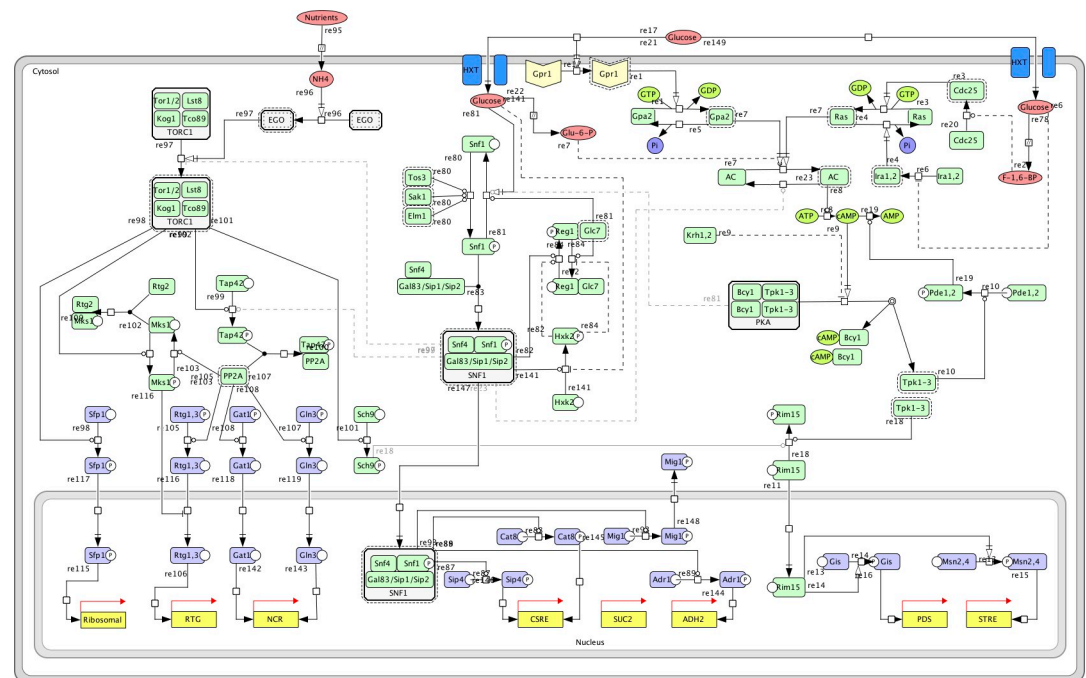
Nutrients
re95
NH4
re96
re96
EGO
EGO
re97
Cytosol
Tor1/2
Lst8
Kog1
Tco89
TORC1
re97
Tor1/2
Lst8
Kog1
Tco89
TORC1
re98
re101
re102
Rtg2
Rtg2
Mks1
re100
re102
Mks1
Mks1
re116
Tap42
re99
Tap42
Tap42
PP2A
PP2A
re103
re105
re107
re108
re98
Sfp1
Sfp1
re117
Rtg1,3
re105
Rtg1,3
re116
Gat1
re108
Gat1
re118
Gln3
re107
Gln3
re119
Sch9
re101
Sch9
re18
Sfp1
re115
Ribosomal
Rtg1,3
re106
RTG
Gat1
re142
NCR
Gln3
re143
Nucleus
re17
Glucose
re21
re149
HXT
Gpr1
re12
Gpr1
re1
re22
Glucose
re141
re81
Glu-6-P
re7
GTP
GDP
re1
Gpa2
Gpa2
re5
Pi
re7
Snf1
re80
Tos3
Sak1
Elm1
re80
re80
re80
Snf1
re81
Snf4
Gal83/Sip1/Sip2
re83
Reg1
Glc7
re81
re84
re2
Reg1
Glc7
re82
Hxk2
re84
re141
Hxk2
re141
Snf4
Snf1
Gal83/Sip1/Sip2
SNF1
re99
re147
Mig1
re148
Cat8
re85
Cat8
re145
Mig1
re93
Mig1
re90
re88
re87
Snf4
Snf1
Gal83/Sip1/Sip2
SNF1
Sip4
re86
Sip4
Adr1
re89
Adr1
re144
CSRE
SUC2
ADH2
HXT
Glucose
re6
re78
re2
F-1,6-BP
re3
Cdc25
GDP
GTP
re3
re4
Ras
Ras
re7
Pi
re20
Cdc25
AC
re7
AC
re23
re8
re4
Ira1,2
re6
Ira1,2
ATP
re8
cAMP
re19
AMP
re9
Krh1,2
re9
re81
Bcy1
Tpk1-3
Bcy1
Tpk1-3
PKA
Pde1,2
re19
re10
Pde1,2
cAMP
Bcy1
cAMP
Bcy1
Tpk1-3
re10
Tpk1-3
re18
Rim15
re18
Rim15
re11
Rim15
re13
re14
Gis
re16
Gis
re14
Msn2,4
re11
Msn2,4
re15
PDS
STRE